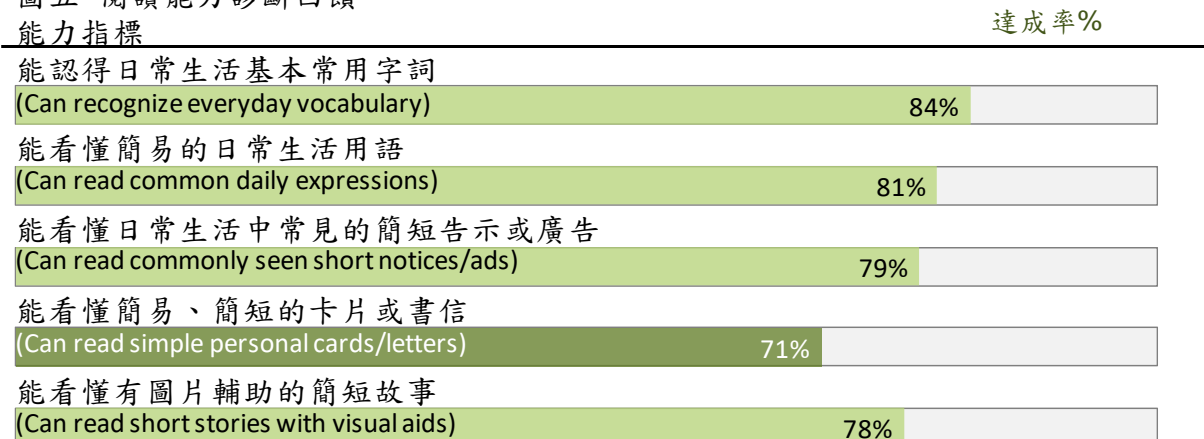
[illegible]

能力指標

達成率%

能認得日常生活基本常用字詞
(Can recognize everyday vocabulary) 84%

能看懂簡易的日常生活用語
(Can read common daily expressions) 81%

能看懂日常生活中常見的簡短告示或廣告
(Can read commonly seen short notices/ads) 79%

能看懂簡易、簡短的卡片或書信
(Can read simple personal cards/letters) 71%

能看懂有圖片輔助的簡短故事
(Can read short stories with visual aids) 78%